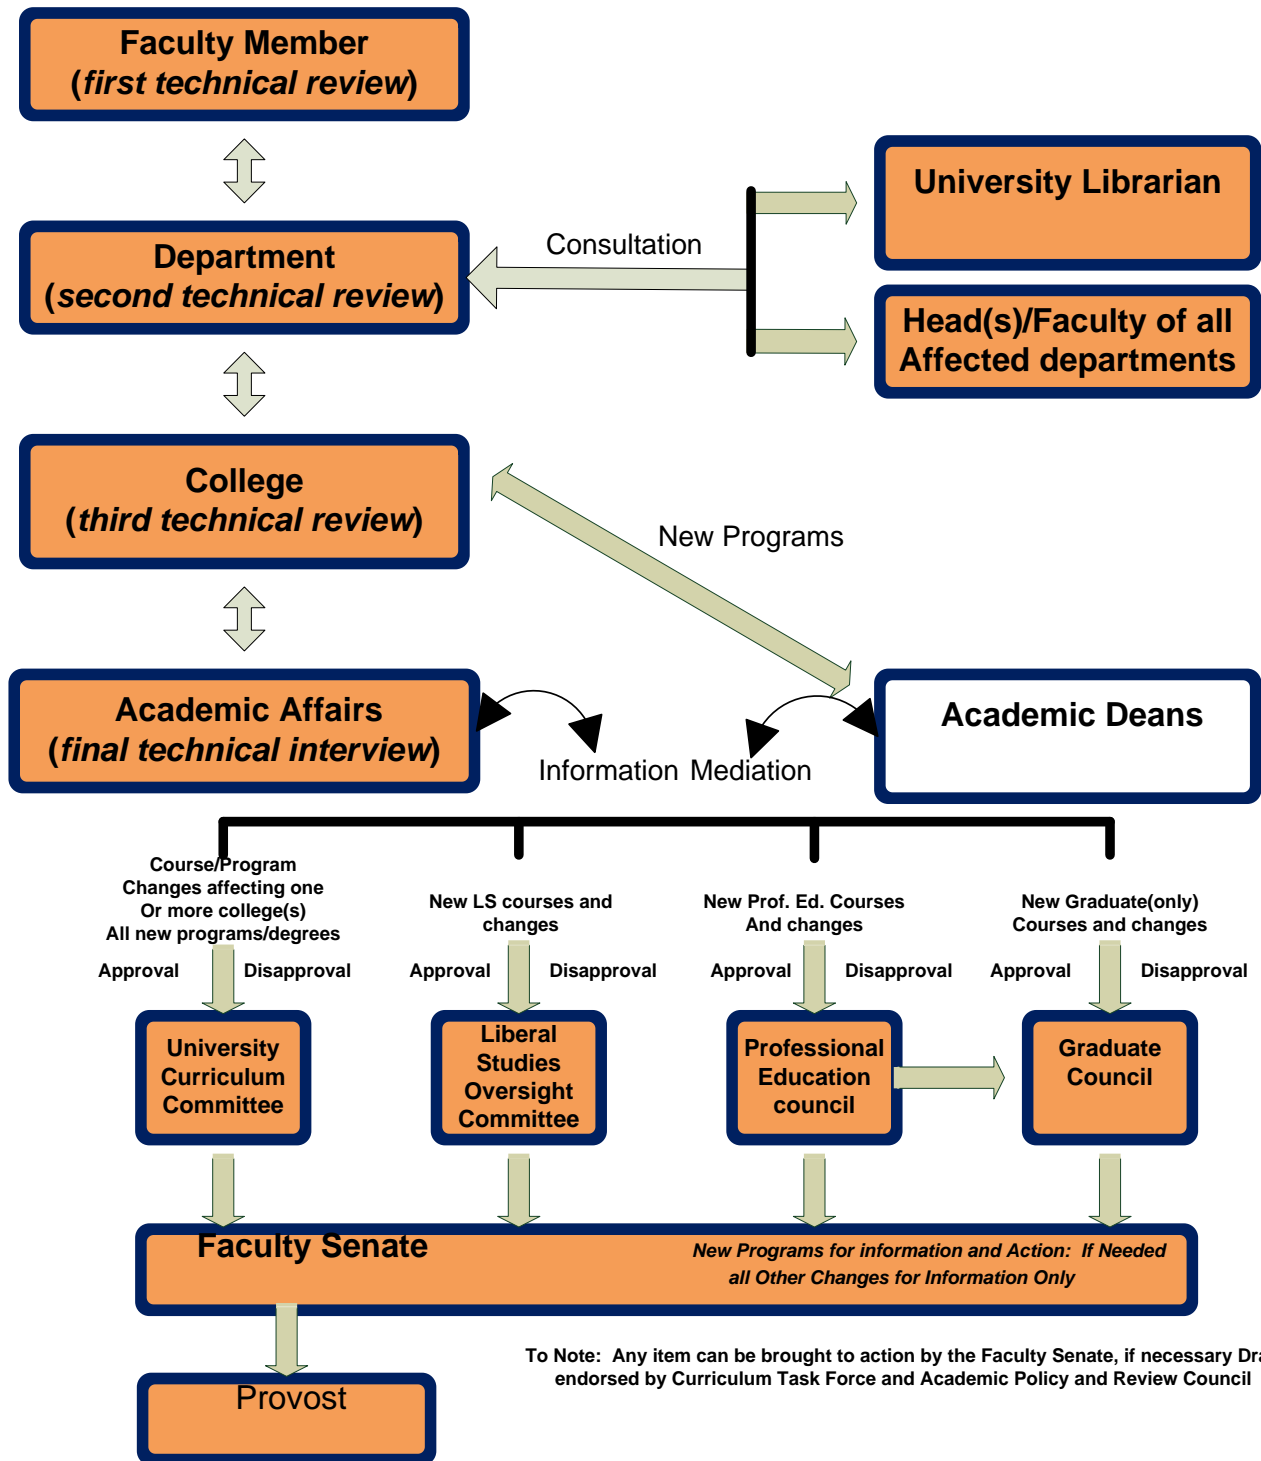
Faculty Member
(*first technical review*)

University Librarian

Consultation

Department
(*second technical review*)

Head(s)/Faculty of all Affected departments

College
(*third technical review*)

New Programs

Academic Affairs
(*final technical interview*)

Information Mediation

Academic Deans

Course/Program Changes affecting one Or more college(s) All new programs/degrees

Approval Disapproval

New LS courses and changes

Approval Disapproval

New Prof. Ed. Courses And changes

Approval Disapproval

New Graduate(only) Courses and changes

Approval Disapproval

University Curriculum Committee

Liberal Studies Oversight Committee

Professional Education council

Graduate Council

Faculty Senate

*New Programs for information and Action: If Needed all Other Changes for Information Only*

Provost

To Note: Any item can be brought to action by the Faculty Senate, if necessary Dr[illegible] endorsed by Curriculum Task Force and Academic Policy and Review Council